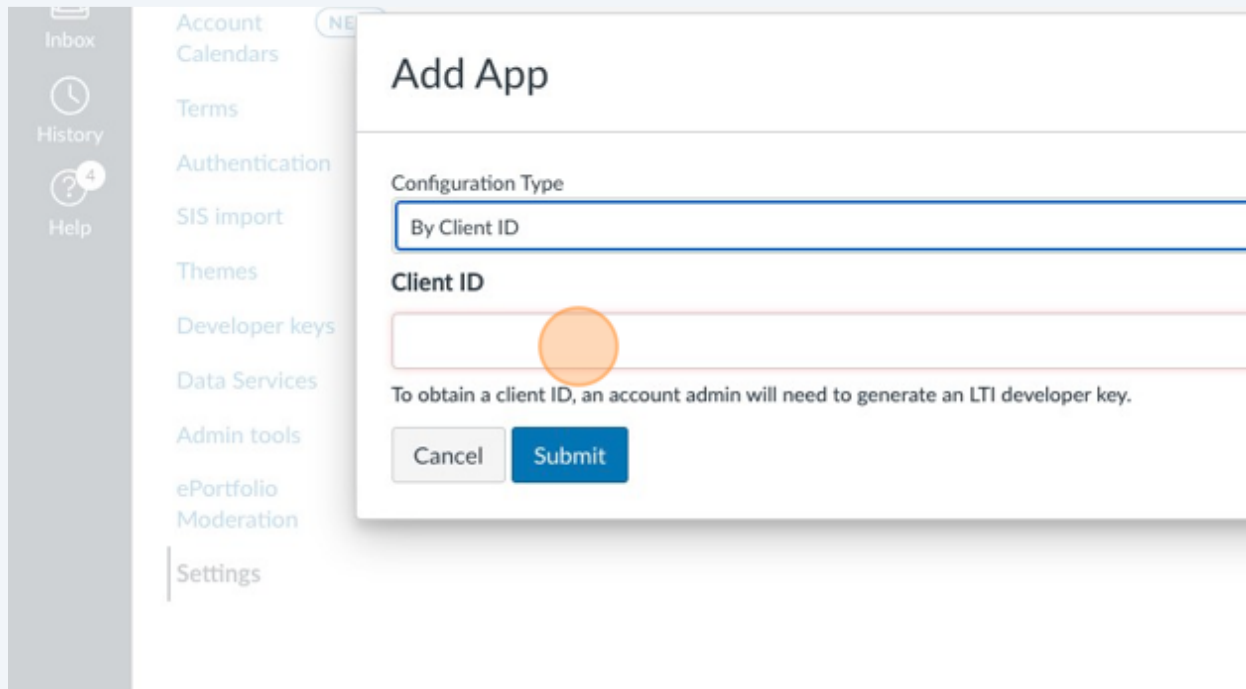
Inbox

History

4

Help

Account Calendars

NE

Terms

Authentication

SIS import

Themes

Developer keys

Data Services

Admin tools

ePortfolio Moderation

Settings

Add App

Configuration Type

By Client ID

Client ID

To obtain a client ID, an account admin will need to generate an LTI developer key.

Cancel

Submit